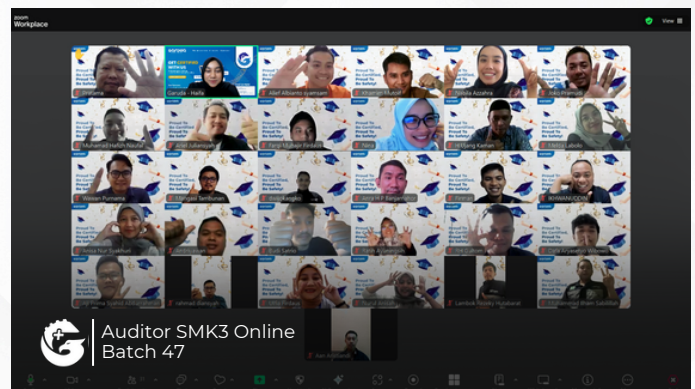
zoom Workplace

View

Proud To Be Certified, Proud To Be Safety!

Garuda - Haifa

Alief Albiansyah

Febriana

Muhammad Hafizh Naufal

Wirawan Purnama

Arsya Nur Syakhari

Bambang Tamonang

Auditor SMK3 Online Batch 47